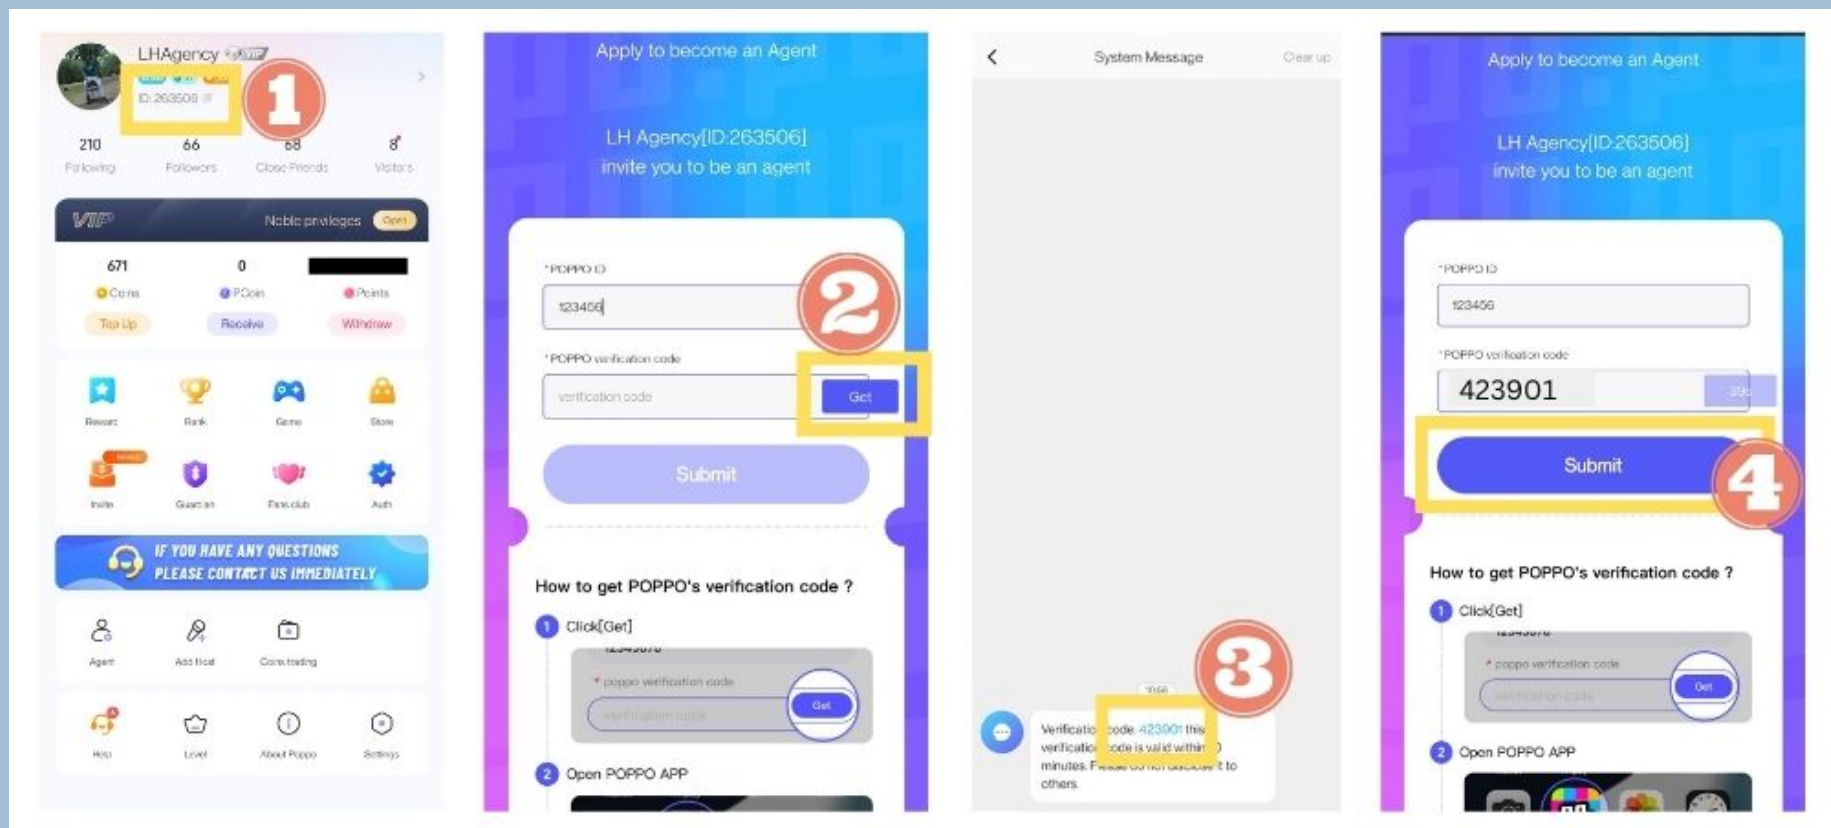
LHAgency
ID:263506
1
210 Following
66 Followers
68 Close Friends
8 Visitors
VIP
Noble privileges Open
671 Coins
0 PCoin
Points
Top Up
Receive
Withdraw
Reward
Rank
Game
Store
Invite
Guardian
Fans club
Auth
IF YOU HAVE ANY QUESTIONS PLEASE CONTACT US IMMEDIATELY
Agent
Add Host
Coins trading
Help
Level
About Poppo
Settings

Apply to become an Agent
LH Agency[ID:263506] invite you to be an agent
*POPPO ID
123456
2
*POPPO verification code
verification code
Get
Submit
How to get POPPO's verification code ?
1 Click[Get]
* poppo verification code
verification code
Get
2 Open POPPO APP

System Message
Clear up
3
10:56
Verification code 423901 this verification code is valid within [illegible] minutes. Please do not disclose it to others.

Apply to become an Agent
LH Agency[ID:263506] invite you to be an agent
*POPPO ID
123456
*POPPO verification code
423901
Submit
4
How to get POPPO's verification code ?
1 Click[Get]
* poppo verification code
verification code
Get
2 Open POPPO APP